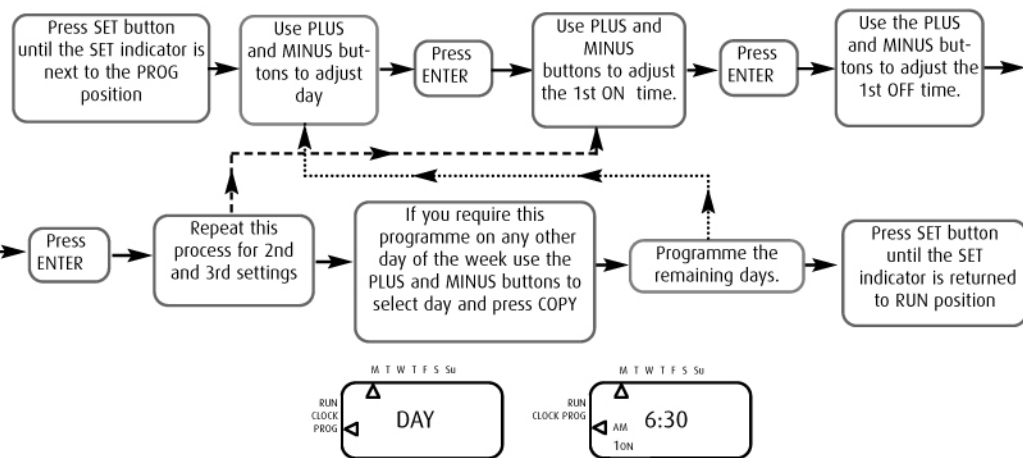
Press SET button until the SET indicator is next to the PROG position

Use PLUS and MINUS buttons to adjust day

Press ENTER

Use PLUS and MINUS buttons to adjust the 1st ON time.

Press ENTER

Use the PLUS and MINUS buttons to adjust the 1st OFF time.

Press ENTER

Repeat this process for 2nd and 3rd settings

If you require this programme on any other day of the week use the PLUS and MINUS buttons to select day and press COPY

Programme the remaining days.

Press SET button until the SET indicator is returned to RUN position

M T W T F S Su
RUN
CLOCK
PROG
DAY

M T W T F S Su
RUN
CLOCK PROG
AM
6:30
1ON